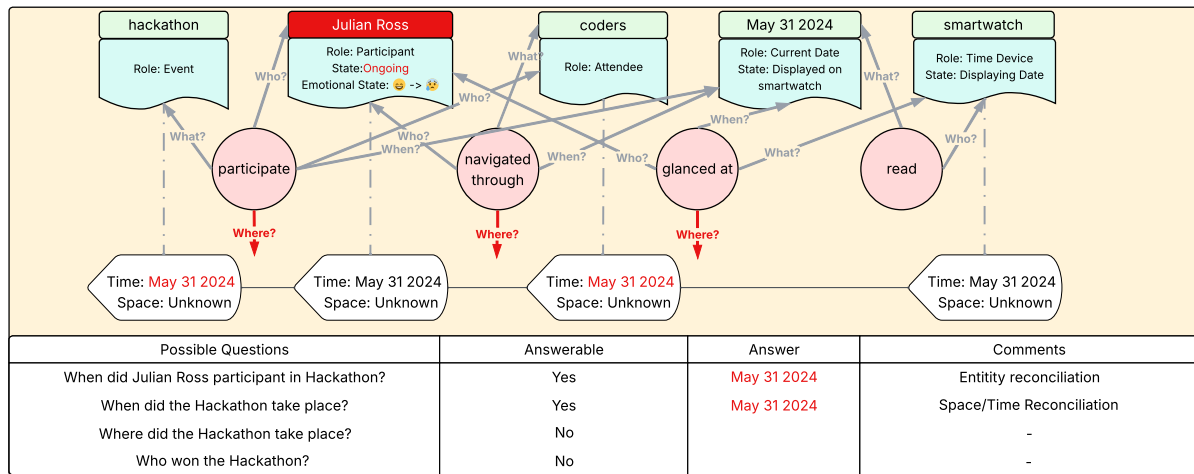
hackathon

Role: Event

Julian Ross

Role: Participant
State:Ongoing
Emotional State: 😄 -> 😰

coders

Role: Attendee

May 31 2024

Role: Current Date
State: Displayed on smartwatch

smartwatch

Role: Time Device
State: Displaying Date

What?
Who?
What?
Who?
Who?
When?
When?
When?
When?
What?
What?
Who?
Who?

participate

navigated through

glanced at

read

Where?
Where?
Where?

Time: May 31 2024
Space: Unknown

Time: May 31 2024
Space: Unknown

Time: May 31 2024
Space: Unknown

Time: May 31 2024
Space: Unknown

| Possible Questions | Answerable | Answer | Comments |
|---|---|---|---|
| When did Julian Ross participant in Hackathon? | Yes | May 31 2024 | Entitity reconciliation |
| When did the Hackathon take place? | Yes | May 31 2024 | Space/Time Reconciliation |
| Where did the Hackathon take place? | No | | - |
| Who won the Hackathon? | No | | - |